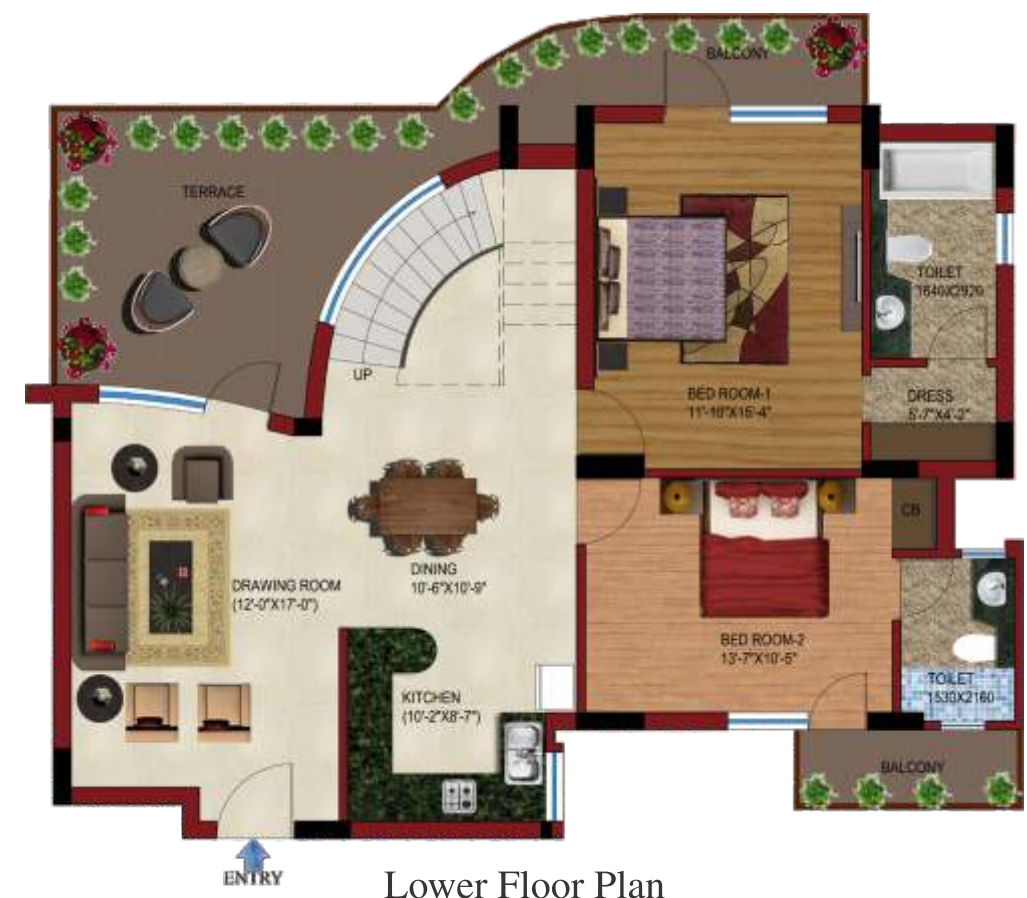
BALCONY

TERRACE

TOILET
1640X2920

UP

BED ROOM-1
11'-10"X15'-4"

DRESS
5'-7"X4'-2"

CB

DINING
10'-6"X10'-9"

DRAWING ROOM
(12'-0"X17'-0")

BED ROOM-2
13'-7"X10'-5"

KITCHEN
(10'-2"X8'-7")

TOILET
1530X2160

BALCONY

ENTRY

Lower Floor Plan